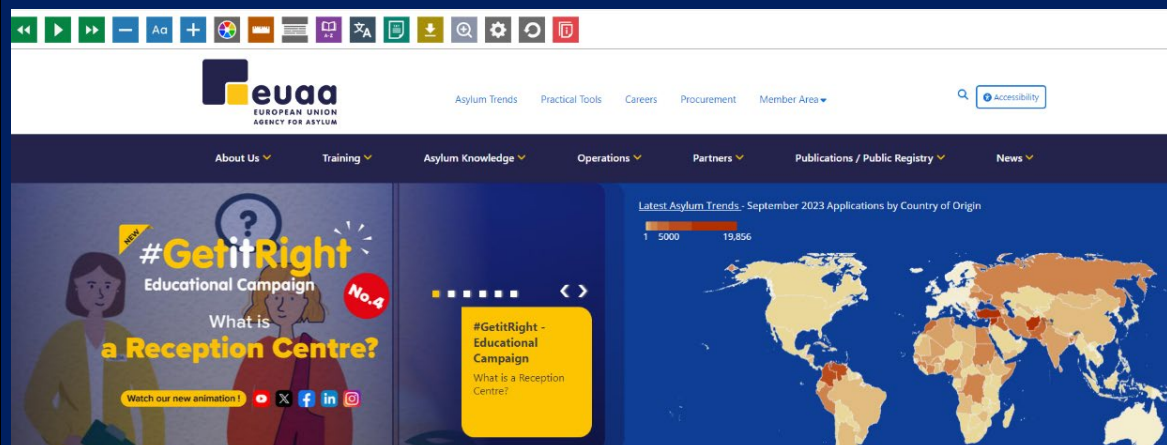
Aa

euaa
EUROPEAN UNION
AGENCY FOR ASYLUM

Asylum Trends Practical Tools Careers Procurement Member Area

Accessibility

About Us Training Asylum Knowledge Operations Partners Publications / Public Registry News

NEW
#GetitRight
Educational Campaign
No.4
What is
a Reception Centre?
Watch our new animation !

#GetitRight - Educational Campaign
What is a Reception Centre?

Latest Asylum Trends - September 2023 Applications by Country of Origin
1 5000 19,856